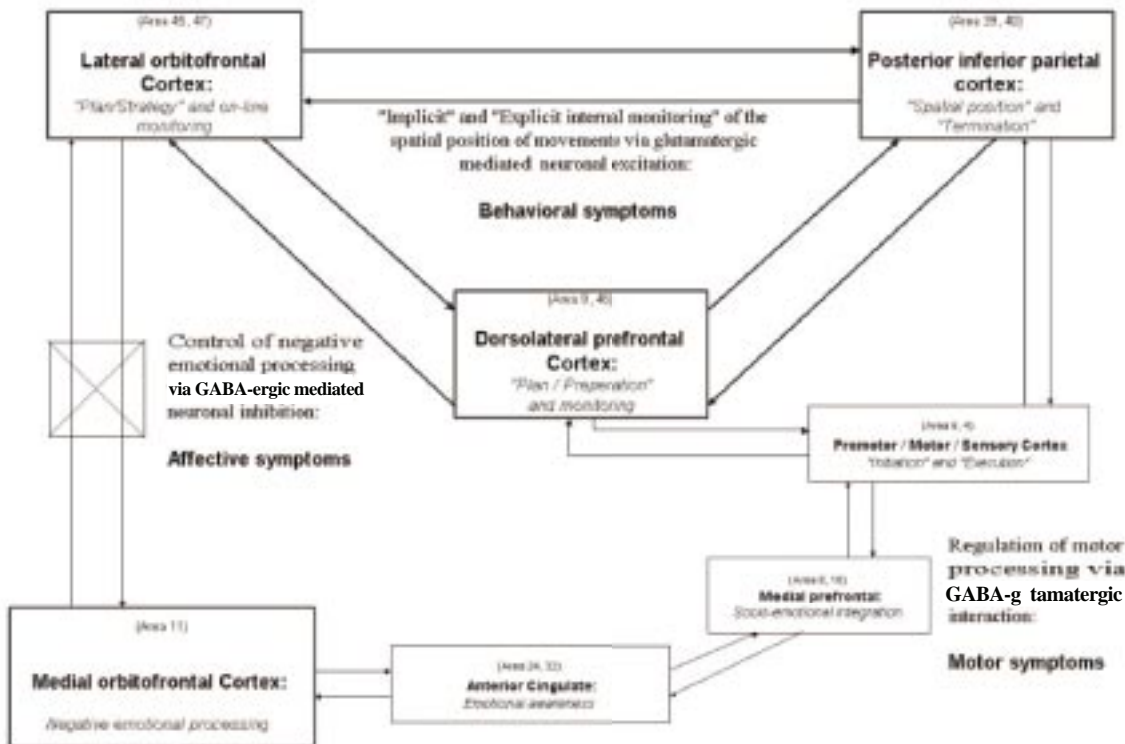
(Area 45, 47)

**Lateral orbitofrontal Cortex:**

"Plan/Strategy" and on-line monitoring

(Area 39, 40)

**Posterior inferior parietal cortex:**

"Spatial position" and "Termination"

"Implicit" and "Explicit internal monitoring" of the spatial position of movements via glutamatergic mediated neuronal excitation:

**Behavioral symptoms**

(Area 9, 46)

**Dorsolateral prefrontal Cortex:**

"Plan / Preparation" and monitoring

Control of negative emotional processing via GABA-ergic mediated neuronal inhibition:

**Affective symptoms**

(Area 6, 4)

**Premotor / Motor / Sensory Cortex**

"Initiation" and "Execution"

Regulation of motor processing via GABA-g tamatergic interaction:

**Motor symptoms**

(Area 8, 10)

**Medial prefrontal:**

Socio-emotional integration

(Area 11)

**Medial orbitofrontal Cortex:**

Negative emotional processing

(Area 24, 32)

**Anterior Cingulate:**

Emotional awareness